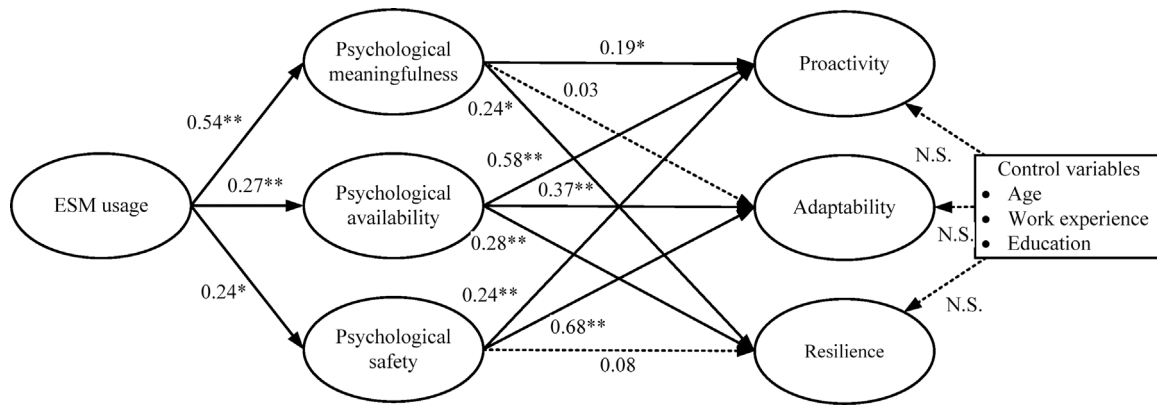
ESM usage

0.54**

0.27**

0.24*

Psychological meaningfulness

Psychological availability

Psychological safety

0.19*

0.03

0.24*

0.58**

0.37**

0.28**

0.24**

0.68**

0.08

Proactivity

Adaptability

Resilience

N.S.

N.S.

N.S.

Control variables
• Age
• Work experience
• Education